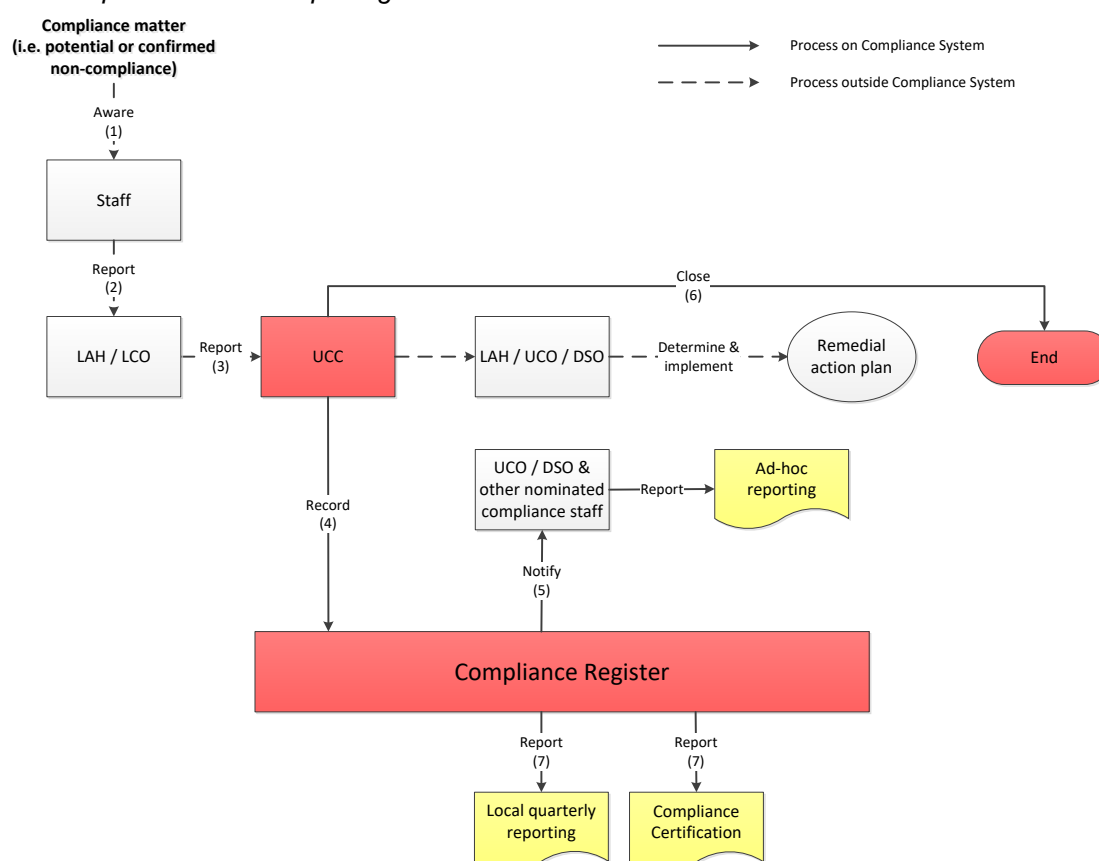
Compliance matter (i.e. potential or confirmed non-compliance)

Process on Compliance System

Process outside Compliance System

Aware
(1)

Staff

Report
(2)

Close
(6)

LAH / LCO

Report
(3)

UCC

LAH / UCO / DSO

Determine & implement

Remedial action plan

End

UCO / DSO & other nominated compliance staff

Report

Ad-hoc reporting

Record
(4)

Notify
(5)

Compliance Register

Report
(7)

Report
(7)

Local quarterly reporting

Compliance Certification